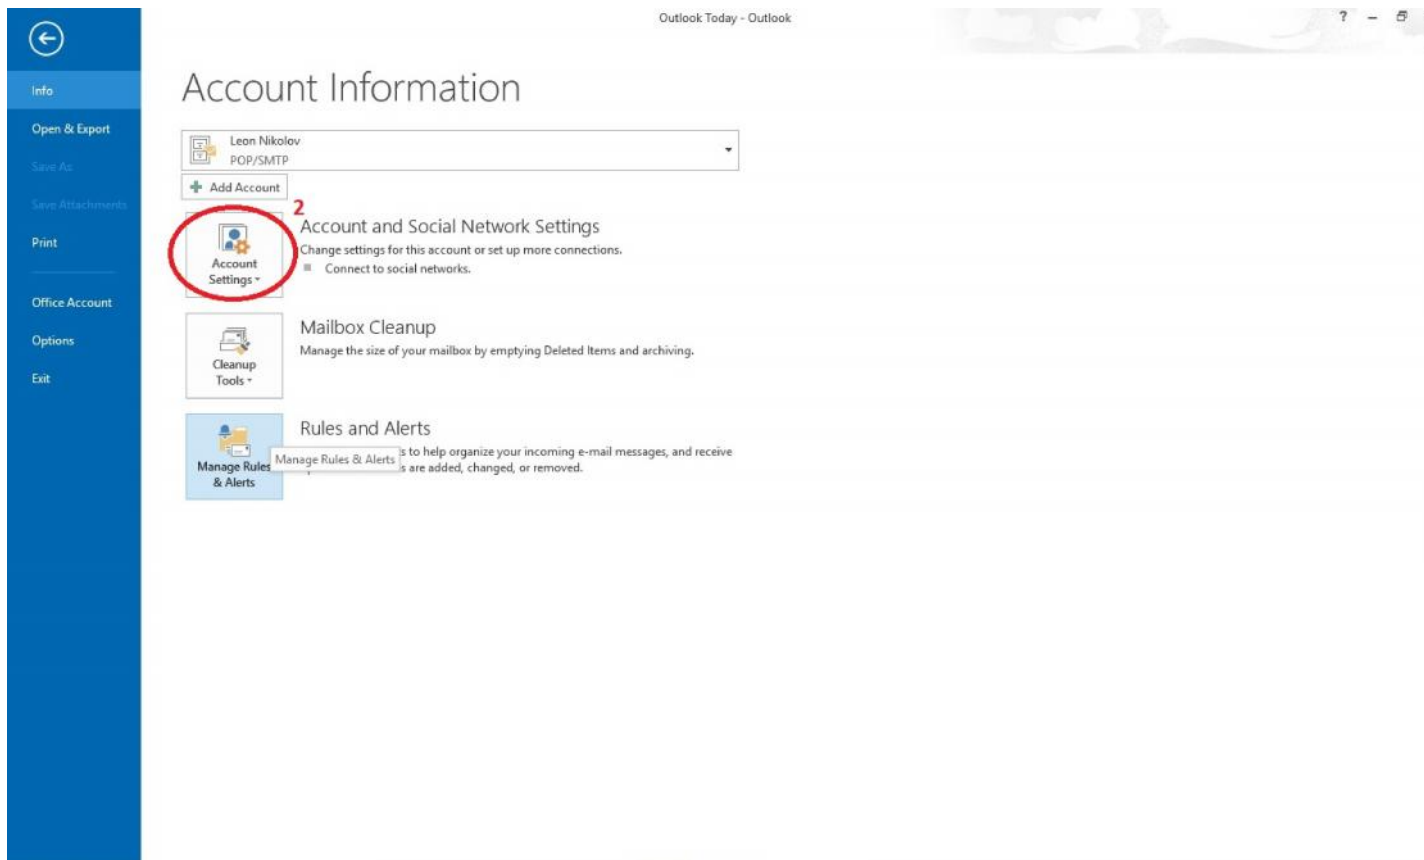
Outlook Today - Outlook

? – 

Info
Open & Export
Save As
Save Attachments
Print
Office Account
Options
Exit

Account Information

Leon Nikolov
POP/SMTP

Add Account

2

Account Settings

Account and Social Network Settings
Change settings for this account or set up more connections.
Connect to social networks.

Cleanup Tools

Mailbox Cleanup
Manage the size of your mailbox by emptying Deleted Items and archiving.

Manage Rules & Alerts

Rules and Alerts
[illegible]s to help organize your incoming e-mail messages, and receive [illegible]s are added, changed, or removed.

Manage Rules & Alerts